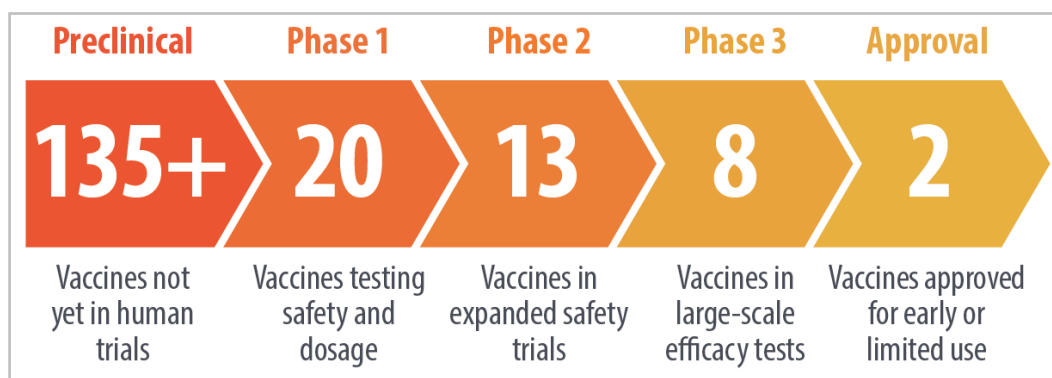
Preclinical

135+

Vaccines not yet in human trials

Phase 1

20

Vaccines testing safety and dosage

Phase 2

13

Vaccines in expanded safety trials

Phase 3

8

Vaccines in large-scale efficacy tests

Approval

2

Vaccines approved for early or limited use